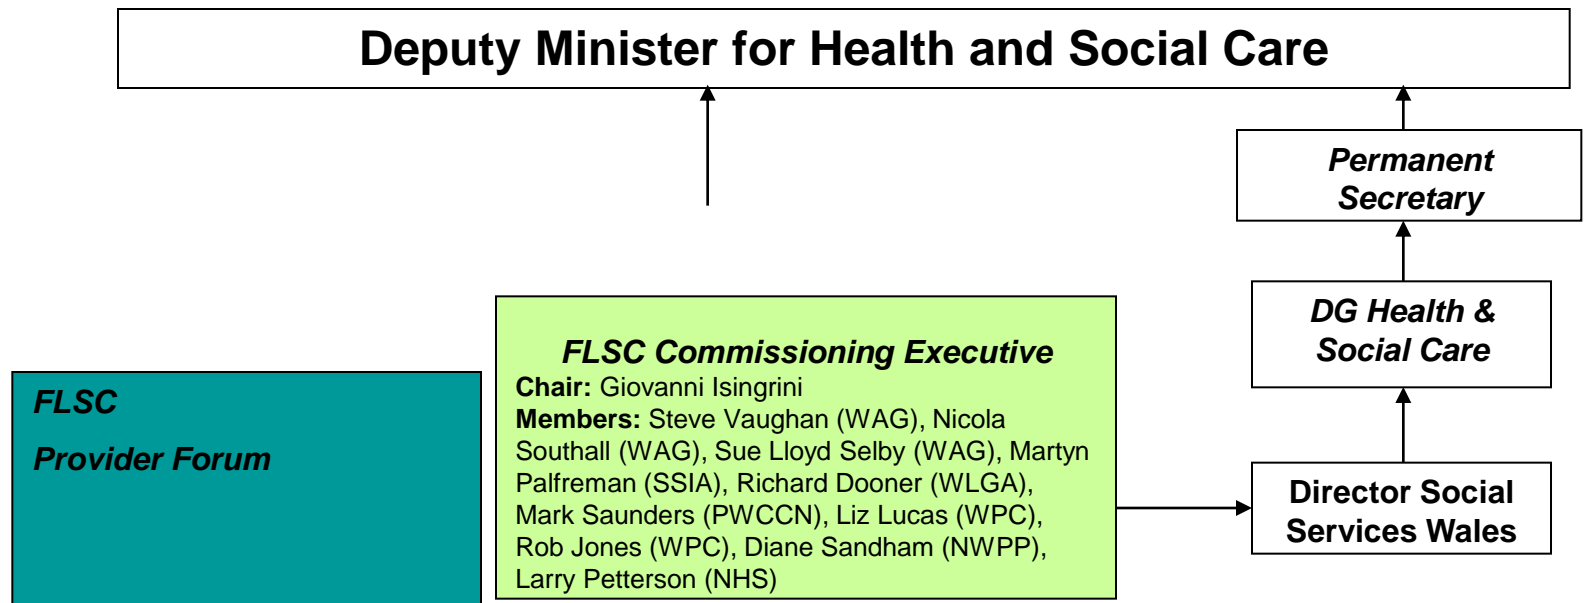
Deputy Minister for Health and Social Care

Permanent Secretary

DG Health & Social Care

FLSC Commissioning Executive
Chair: Giovanni Isingrini
Members: Steve Vaughan (WAG), Nicola Southall (WAG), Sue Lloyd Selby (WAG), Martyn Palfreman (SSIA), Richard Dooner (WLGA), Mark Saunders (PWCCN), Liz Lucas (WPC), Rob Jones (WPC), Diane Sandham (NWPP), Larry Petterson (NHS)

FLSC

Provider Forum

Director Social Services Wales